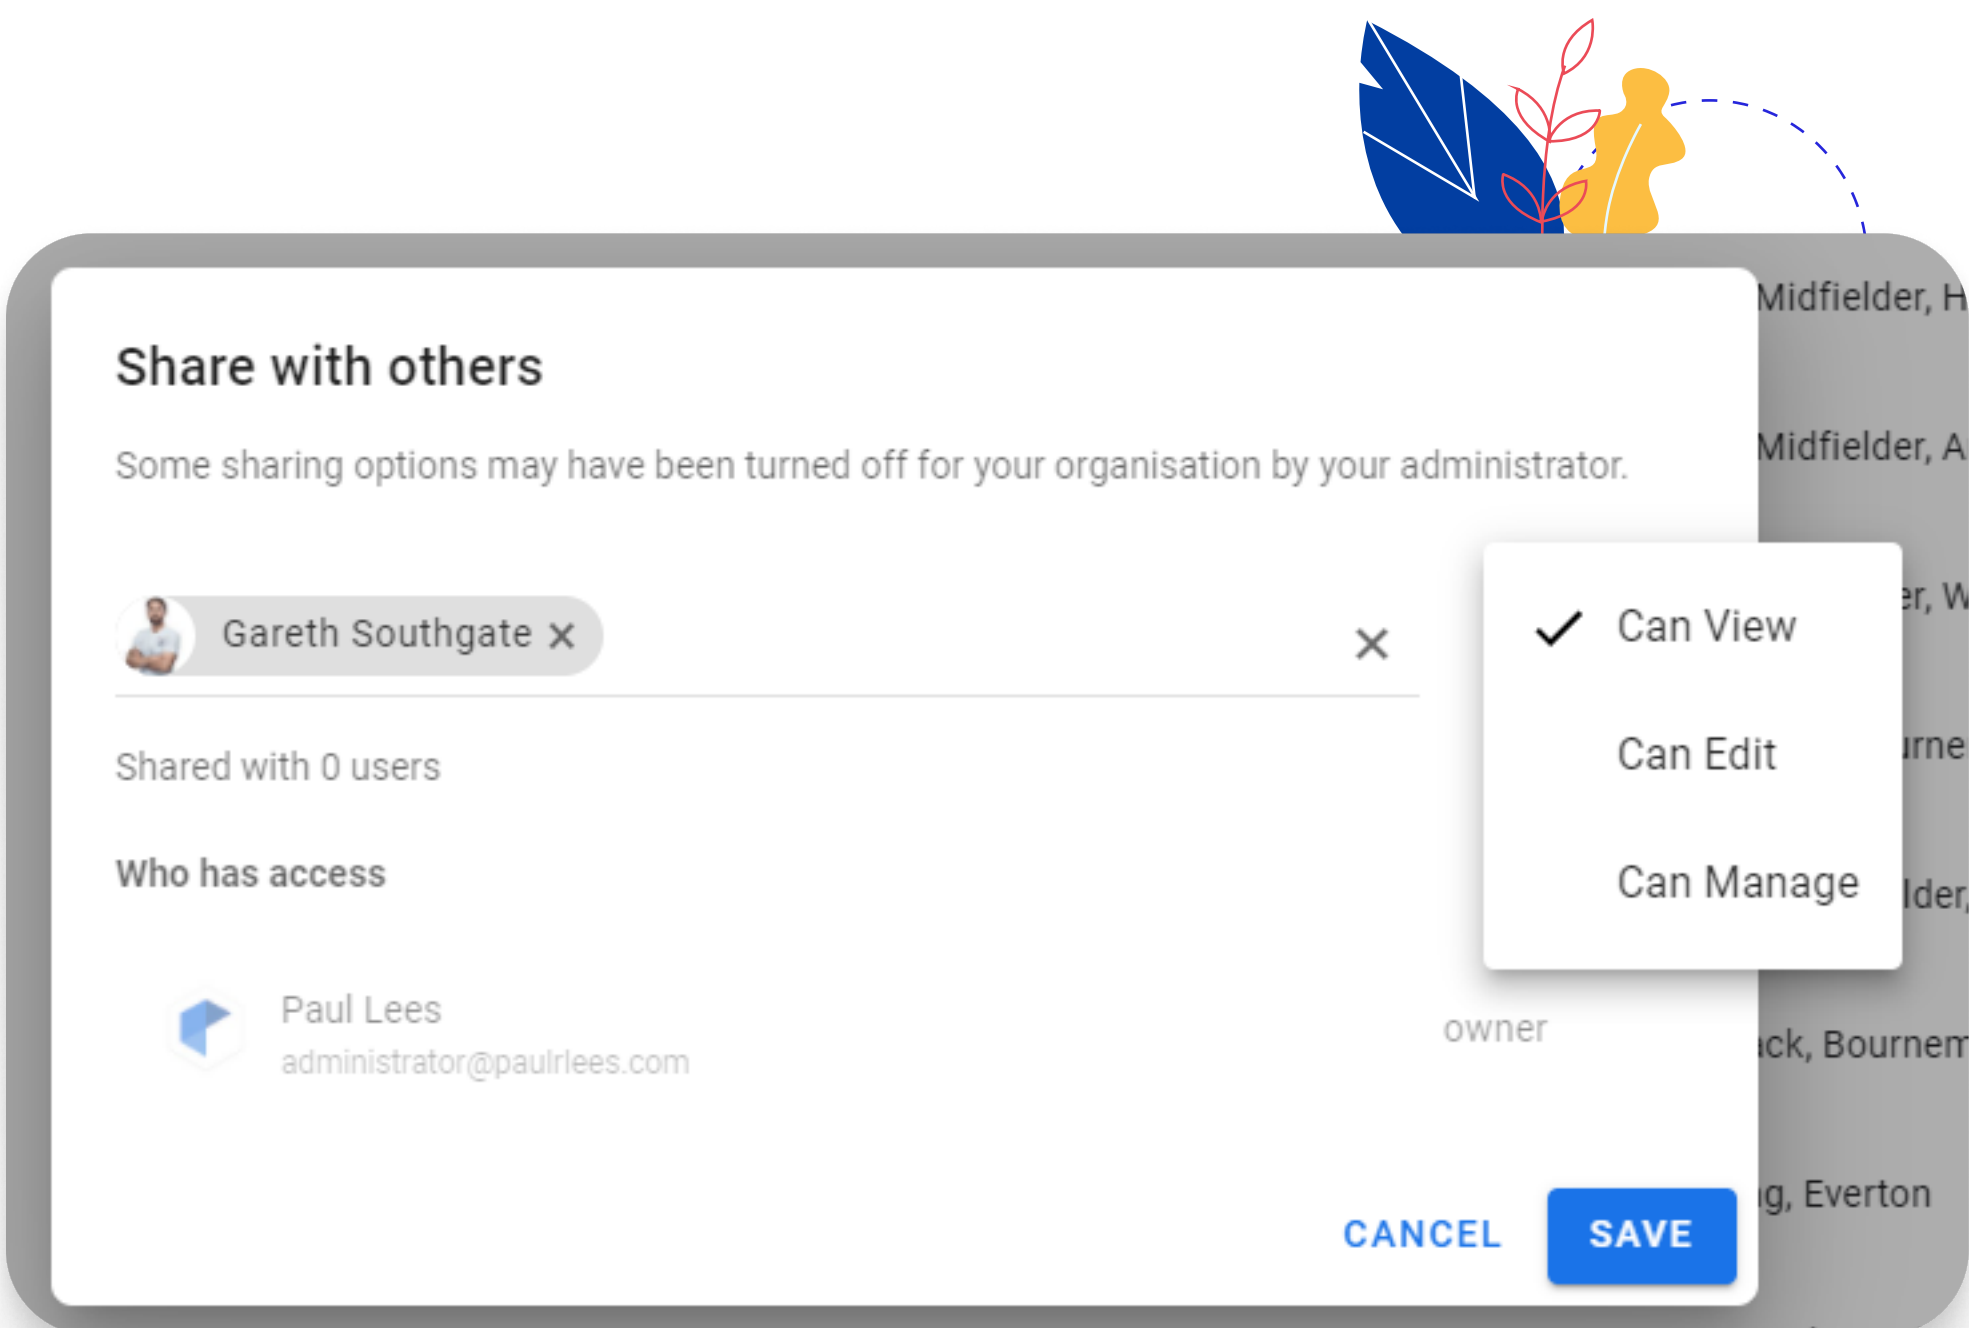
Share with others

Some sharing options may have been turned off for your organisation by your administrator.

Gareth Southgate ×

×

Shared with 0 users

Who has access

Paul Lees
administrator@paulrlees.com

owner

✓ Can View

Can Edit

Can Manage

Midfielder, H

Midfielder, A

er, W

irne

lder,

ck, Bournem

g, Everton

CANCEL SAVE